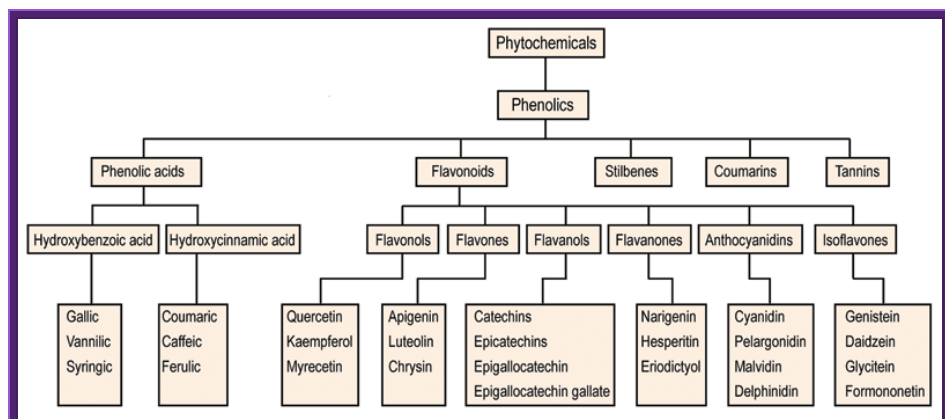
Phytochemicals

Phenolics

Phenolic acids

Flavonoids

Stilbenes

Coumarins

Tannins

Hydroxybenzoic acid

Hydroxycinnamic acid

Flavonols

Flavones

Flavanols

Flavanones

Anthocyanidins

Isoflavones

Gallic
Vannilic
Syringic

Coumaric
Caffeic
Ferulic

Quercetin
Kaempferol
Myrecetin

Apigenin
Luteolin
Chrysin

Catechins
Epicatechins
Epigallocatechin
Epigallocatechin gallate

Narigenin
Hesperitin
Eriodictyol

Cyanidin
Pelargonidin
Malvidin
Delphinidin

Genistein
Daidzein
Glycitein
Formononetin